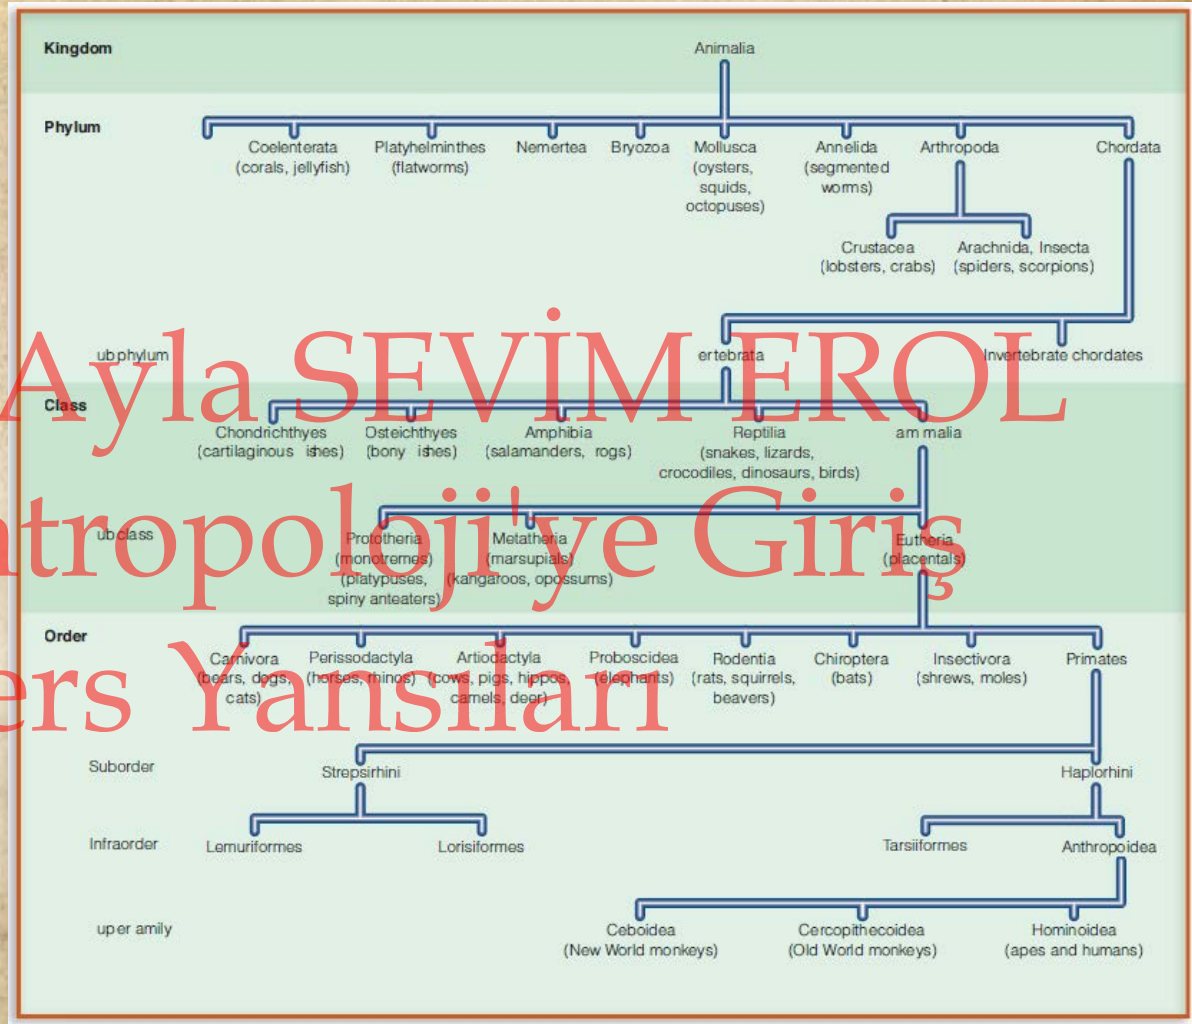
Kingdom

Animalia

Phylum

Coelenterata (corals, jellyfish)

Platyhelminthes (flatworms)

Nemertea

Bryozoa

Mollusca (oysters, squids, octopuses)

Annelida (segmented worms)

Arthropoda

Chordata

Crustacea (lobsters, crabs)

Arachnida, Insecta (spiders, scorpions)

ubphylum

ertebrata

Invertebrate chordates

Class

Chondrichthyes (cartilaginous ishes)

Osteichthyes (bony ishes)

Amphibia (salamanders, rogs)

Reptilia (snakes, lizards, crocodiles, dinosaurs, birds)

am malia

ubclass

Prototheria (monotremes) (platypuses, spiny anteaters)

Metatheria (marsupials) (kangaroos, opossums)

Eutheria (placentals)

Order

Carnivora (bears, dogs, cats)

Perissodactyla (horses, rhinos)

Artiodactyla (cows, pigs, hippos, camels, deer)

Proboscidea (elephants)

Rodentia (rats, squirrels, beavers)

Chiroptera (bats)

Insectivora (shrews, moles)

Primates

Suborder

Strepsirhini

Haplorhini

Infraorder

Lemuriformes

Lorisiformes

Tarsiiformes

Anthropoidea

uper amily

Ceboidea (New World monkeys)

Cercopithecoidea (Old World monkeys)

Hominoidea (apes and humans)

Ayla SEVİM EROL
ntropoloji'ye Giriş
ers Yansıları